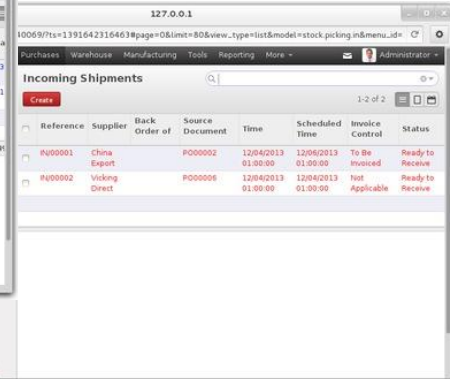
127.0.0.1

40069/?ts=1391642316463#page=0&limit=80&view_type=list&model=stock.picking.in&menu_id=

Purchases Warehouse Manufacturing Tools Reporting More

Administrator

Incoming Shipments

Create

1-2 of 2

| | Reference | Supplier | Back Order of | Source Document | Time | Scheduled Time | Invoice Control | Status |
|---|---|---|---|---|---|---|---|---|
| | IN/00001 | China Export | | PO00002 | 12/04/2013 01:00:00 | 12/06/2013 01:00:00 | To Be Invoiced | Ready to Receive |
| | IN/00002 | Vicking Direct | | PO00006 | 12/04/2013 01:00:00 | 12/04/2013 01:00:00 | Not Applicable | Ready to Receive |